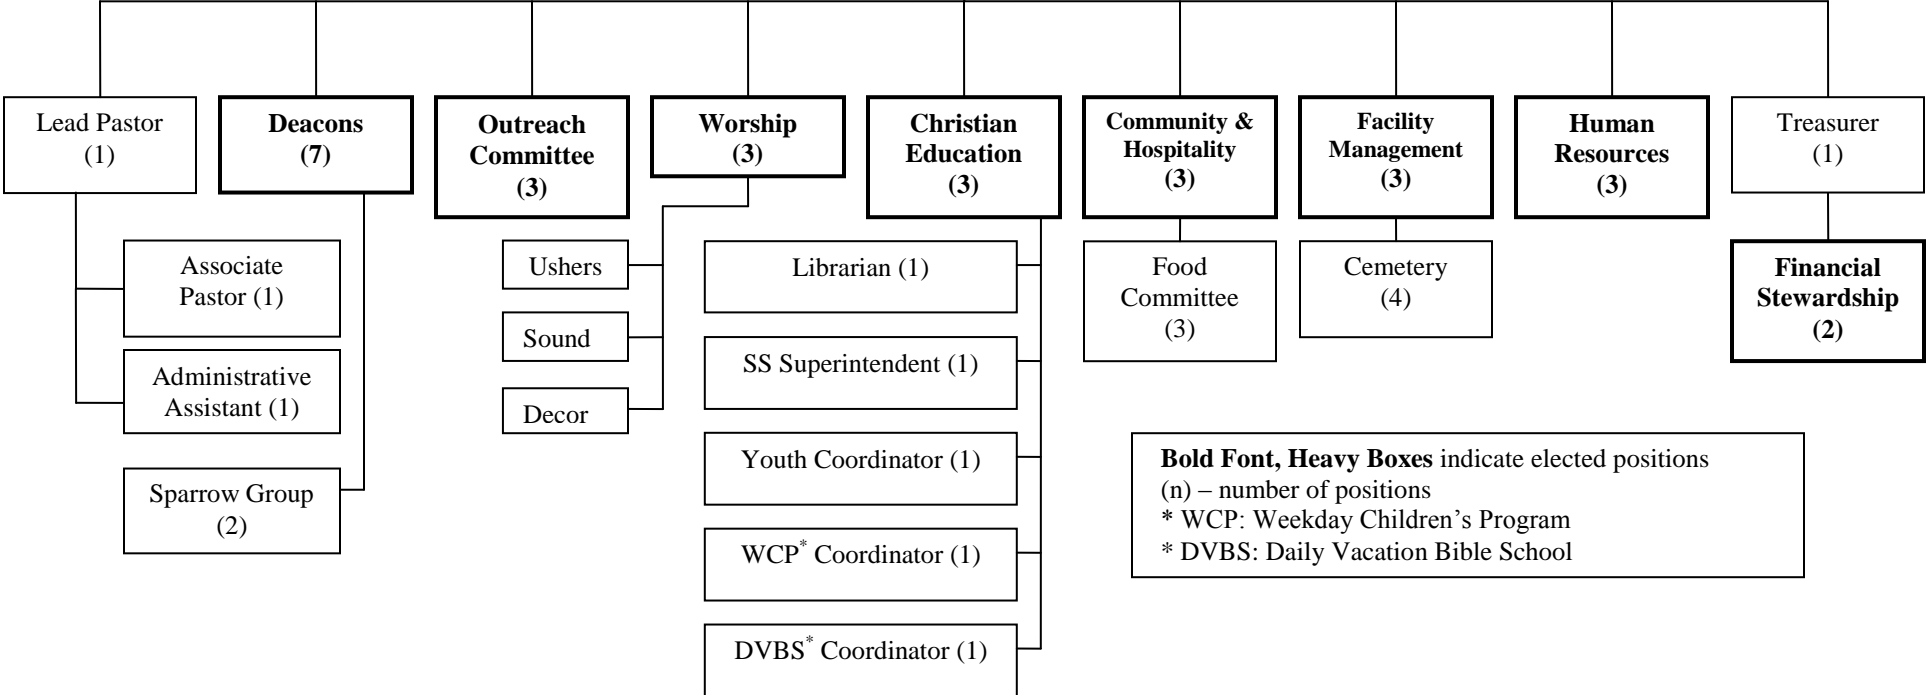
Lead Pastor (1)

Associate Pastor (1)

Administrative Assistant (1)

**Deacons (7)**

Sparrow Group (2)

**Outreach Committee (3)**

**Worship (3)**

Ushers

Sound

Decor

**Christian Education (3)**

Librarian (1)

SS Superintendent (1)

Youth Coordinator (1)

WCP$^{*}$ Coordinator (1)

DVBS$^{*}$ Coordinator (1)

**Community & Hospitality (3)**

Food Committee (3)

**Facility Management (3)**

Cemetery (4)

**Human Resources (3)**

Treasurer (1)

**Financial Stewardship (2)**

**Bold Font, Heavy Boxes** indicate elected positions
(n) – number of positions
* WCP: Weekday Children's Program
* DVBS: Daily Vacation Bible School